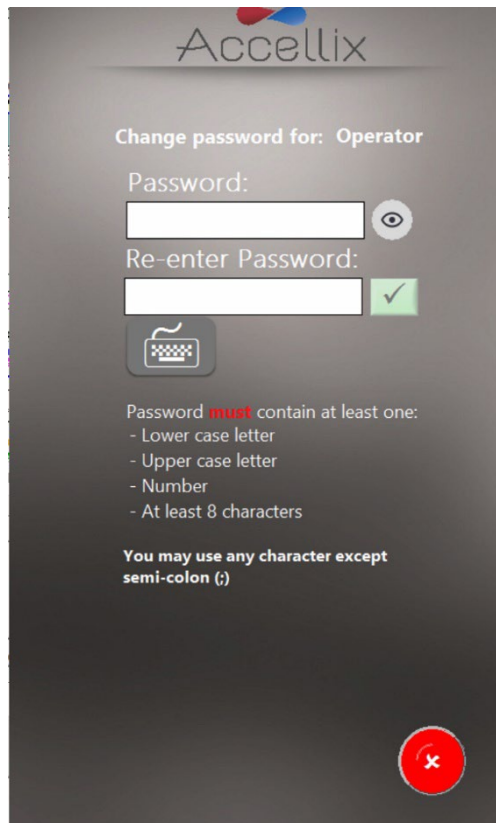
Accellix

Change password for: Operator

Password:

Re-enter Password:

Password must contain at least one:
- Lower case letter
- Upper case letter
- Number
- At least 8 characters

You may use any character except semi-colon (;)